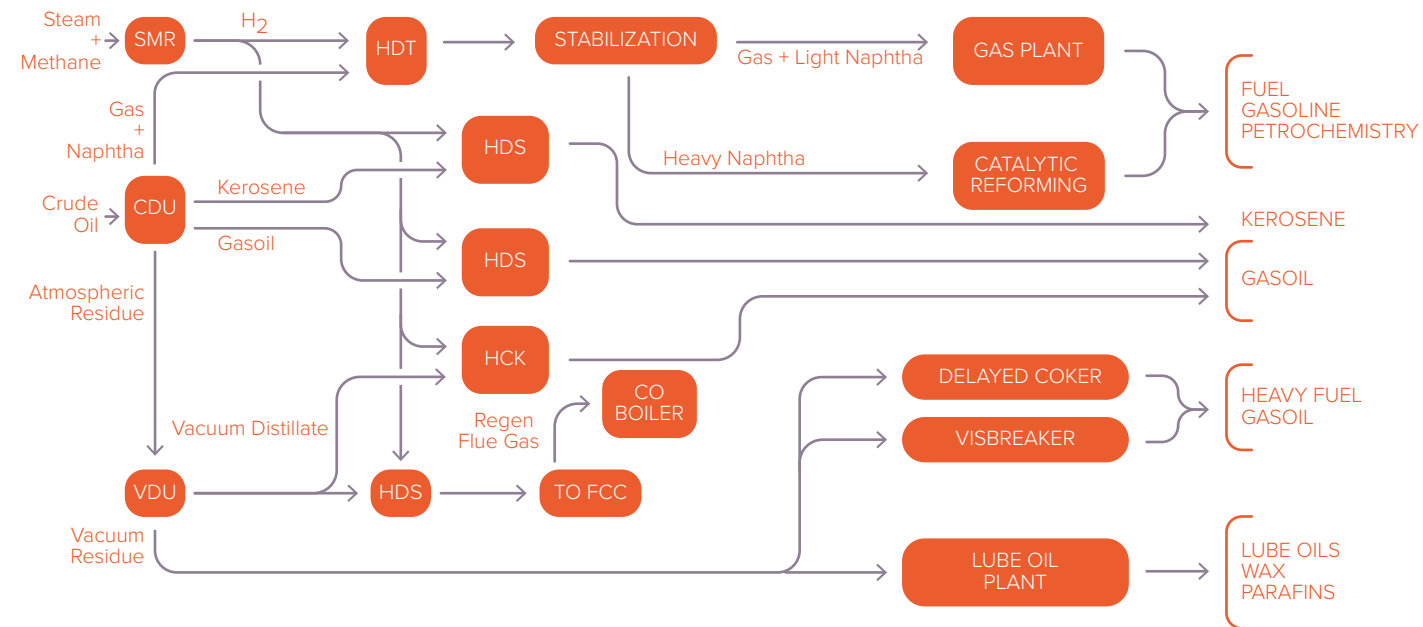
Steam + Methane

SMR

$H_2$

HDT

STABILIZATION

Gas + Light Naphtha

GAS PLANT

FUEL
GASOLINE
PETROCHEMISTRY

Gas + Naphtha

HDS

Heavy Naphtha

CATALYTIC REFORMING

Crude Oil

CDU

Kerosene

KEROSENE

Gasoil

HDS

GASOIL

Atmospheric Residue

HCK

DELAYED COKER

CO BOILER

HEAVY FUEL
GASOIL

Vacuum Distillate

Regen Flue Gas

VISBREAKER

VDU

HDS

TO FCC

Vacuum Residue

LUBE OIL PLANT

LUBE OILS
WAX
PARAFINS